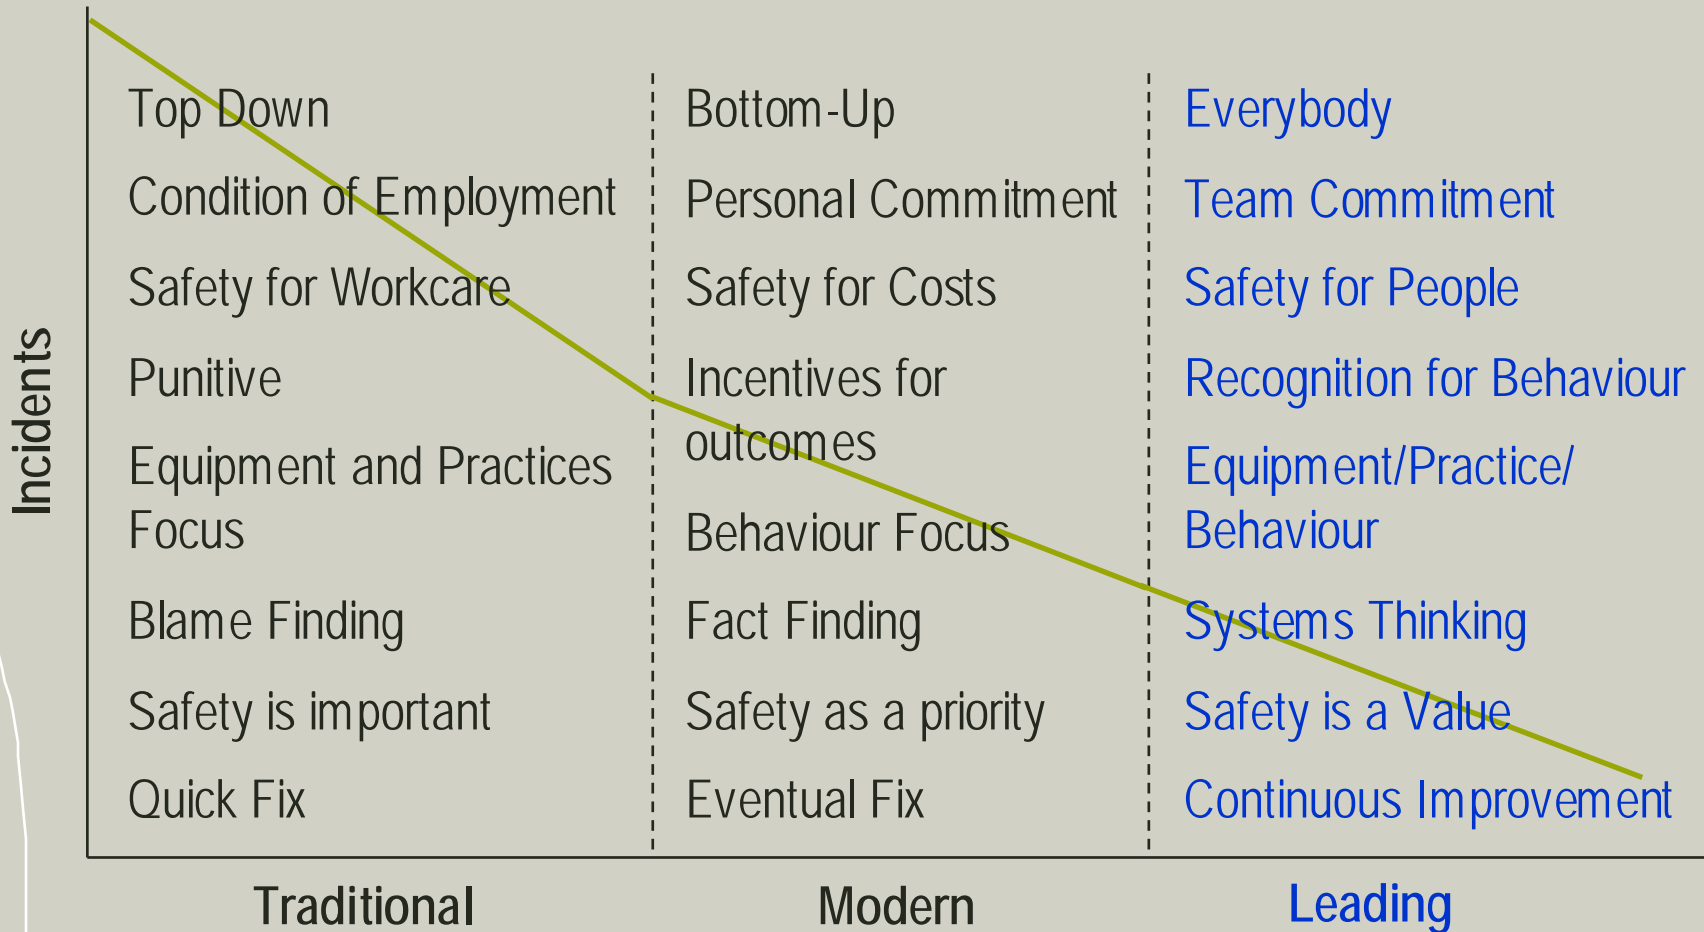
Incidents

Top Down
Condition of Employment
Safety for Workcare
Punitive
Equipment and Practices Focus
Blame Finding
Safety is important
Quick Fix

Bottom-Up
Personal Commitment
Safety for Costs
Incentives for outcomes
Behaviour Focus
Fact Finding
Safety as a priority
Eventual Fix

Everybody
Team Commitment
Safety for People
Recognition for Behaviour
Equipment/Practice/ Behaviour
Systems Thinking
Safety is a Value
Continuous Improvement

Traditional
Modern
Leading